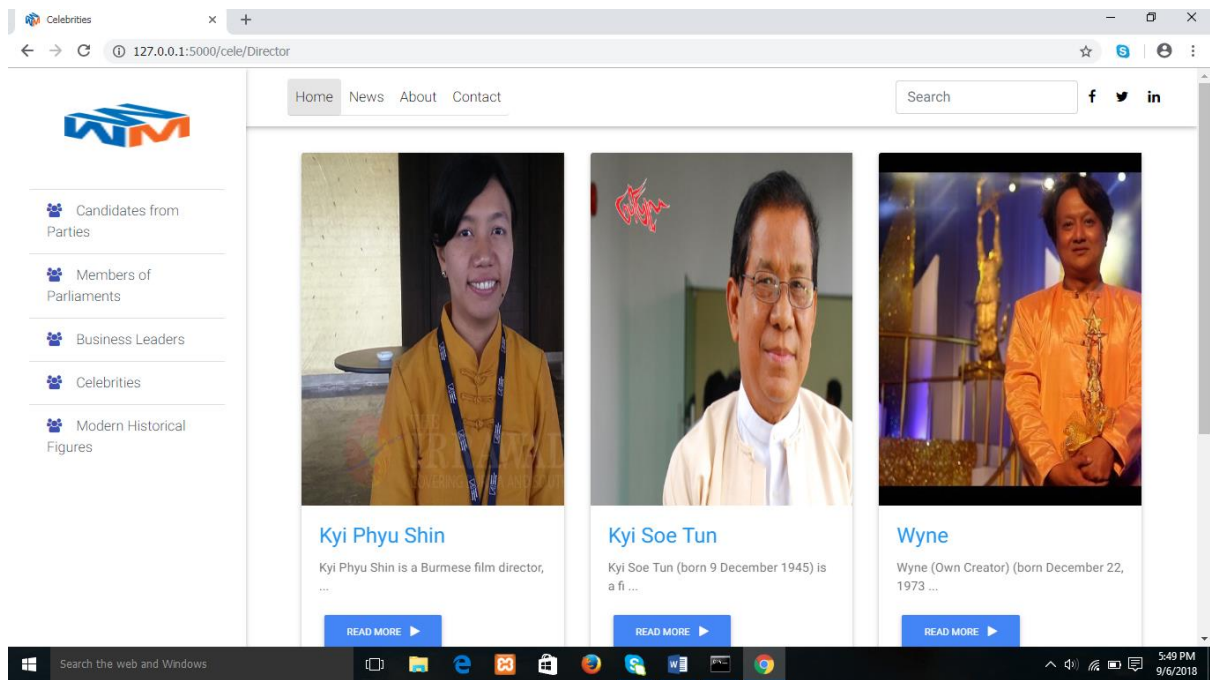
Celebrities

127.0.0.1:5000/cele/Director

Home News About Contact

Search

f in

Candidates from Parties

Members of Parliaments

Business Leaders

Celebrities

Modern Historical Figures

Kyi Phyu Shin

Kyi Phyu Shin is a Burmese film director, ...

READ MORE

Kyi Soe Tun

Kyi Soe Tun (born 9 December 1945) is a fi ...

READ MORE

Wyne

Wyne (Own Creator) (born December 22, 1973 ...

READ MORE

Search the web and Windows

5:49 PM
9/6/2018